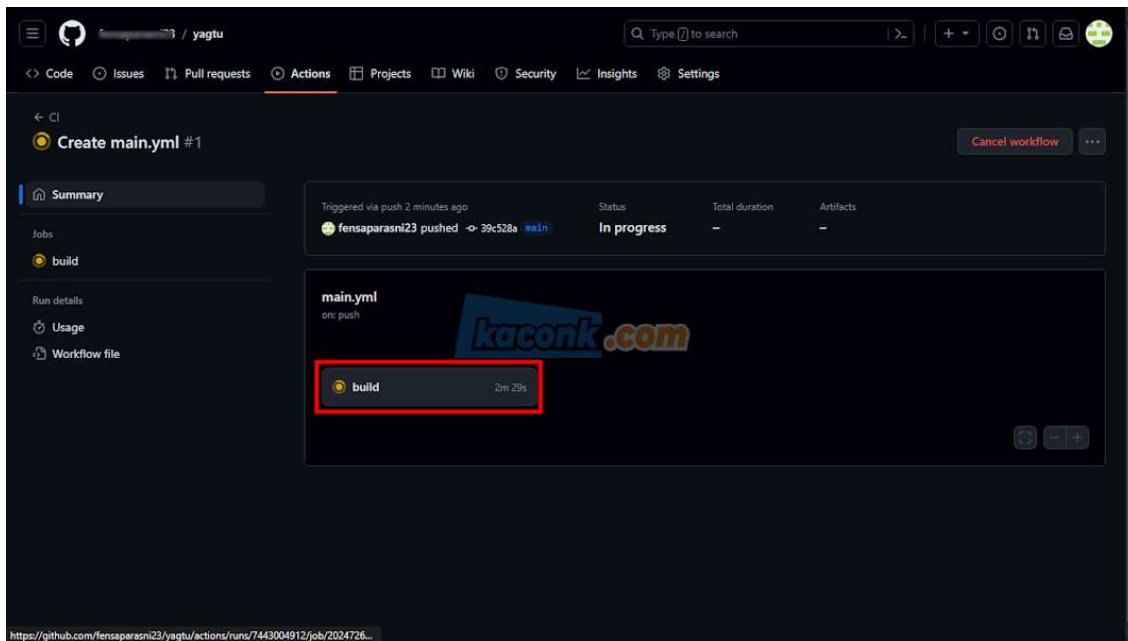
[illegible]3 / yagtu

Type / to search

Code Issues Pull requests Actions Projects Wiki Security Insights Settings

← CI

Create main.yml #1

Cancel workflow

Summary

Jobs

build

Run details

Usage

Workflow file

Triggered via push 2 minutes ago

fensaparasni23 pushed 39c528a main

Status

In progress

Total duration

–

Artifacts

–

main.yml

on: push

kaconk.com

build 2m 29s

https://github.com/fensaparasni23/yagtu/actions/runs/7443004912/job/2024726...